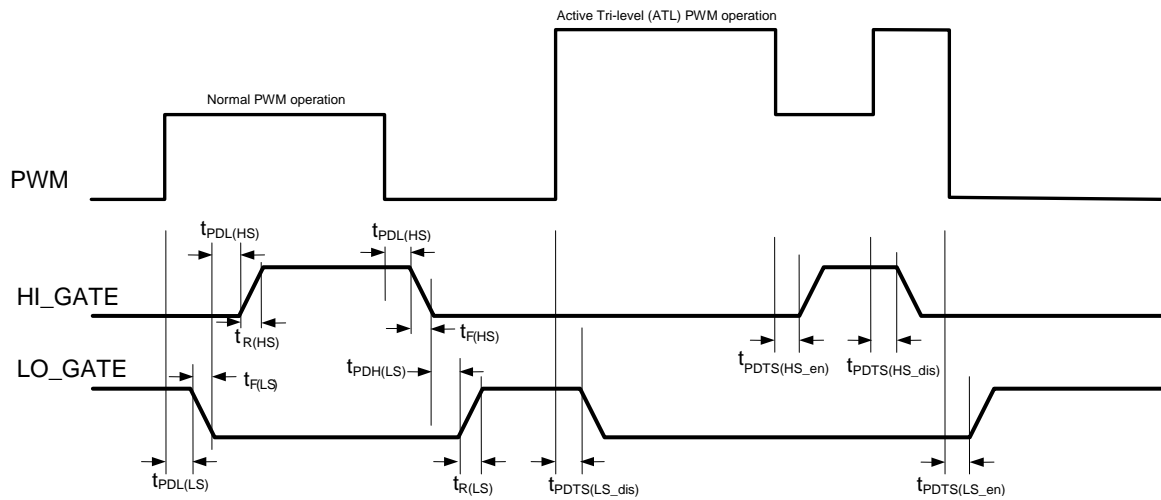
Active Tri-level (ATL) PWM operation

Normal PWM operation

PWM

$t_{PDL(HS)}$

$t_{PDL(HS)}$

HI_GATE

$t_{R(HS)}$

$t_{F(HS)}$

LO_GATE

$t_{F(LS)}$

$t_{PDH(LS)}$

$t_{PDTS(HS\_en)}$

$t_{PDTS(HS\_dis)}$

$t_{PDL(LS)}$

$t_{R(LS)}$

$t_{PDTS(LS\_dis)}$

$t_{PDTS(LS\_en)}$